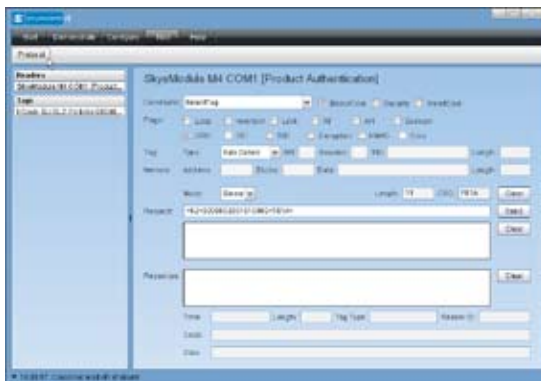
SkyeModule M4 COM1 [Product Authentication]

Protocol

Readers

SkyeModule M4 COM1 [Product...

Tags

Command

SelectTag

Flags

Tag

Memory

Address

Blocks

Data

Length

Mode

Length

CRC

Clear

Request

Send

Clear

Response

Clear

Time

Length

Tag Type

Code

Data